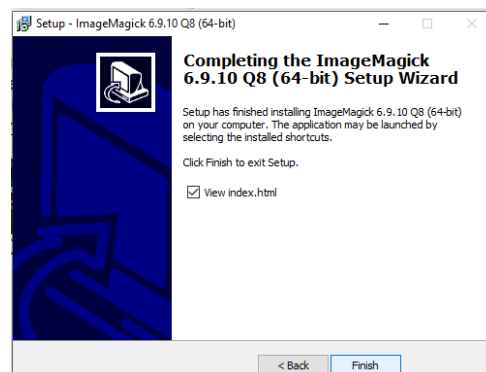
Setup - ImageMagick 6.9.10 Q8 (64-bit)

Completing the ImageMagick 6.9.10 Q8 (64-bit) Setup Wizard

Setup has finished installing ImageMagick 6.9.10 Q8 (64-bit) on your computer. The application may be launched by selecting the installed shortcuts.

Click Finish to exit Setup.

View index.html

< Back
Finish